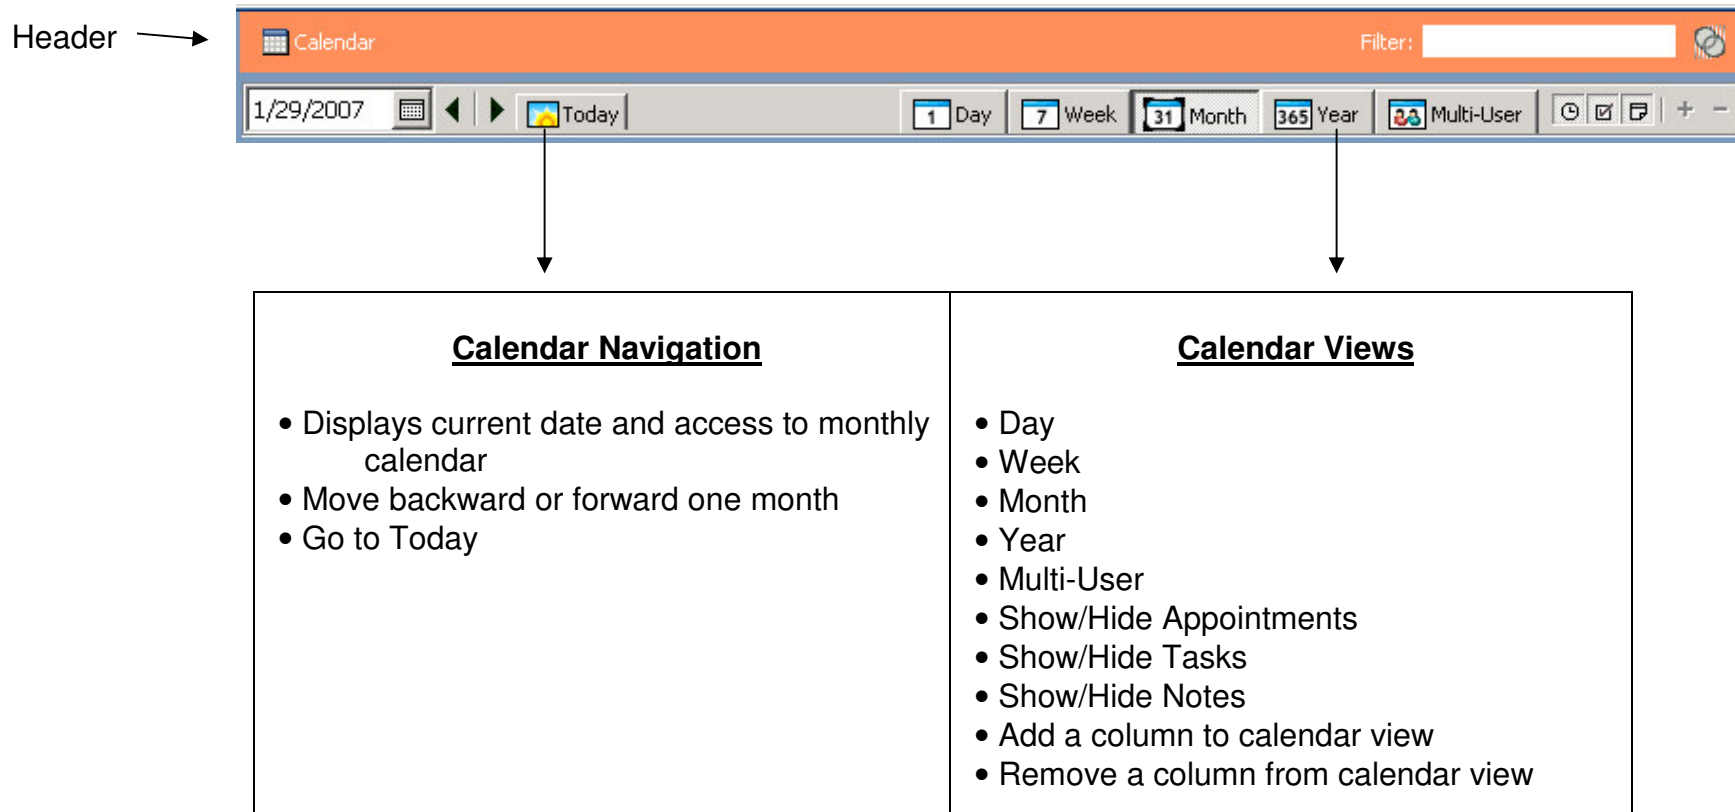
Header

Calendar

Filter:

1/29/2007

Today

1 Day

7 Week

31 Month

365 Year

Multi-User

+ −

| **Calendar Navigation** | **Calendar Views** |
|---|---|
| • Displays current date and access to monthly calendar<br>• Move backward or forward one month<br>• Go to Today | • Day<br>• Week<br>• Month<br>• Year<br>• Multi-User<br>• Show/Hide Appointments<br>• Show/Hide Tasks<br>• Show/Hide Notes<br>• Add a column to calendar view<br>• Remove a column from calendar view |